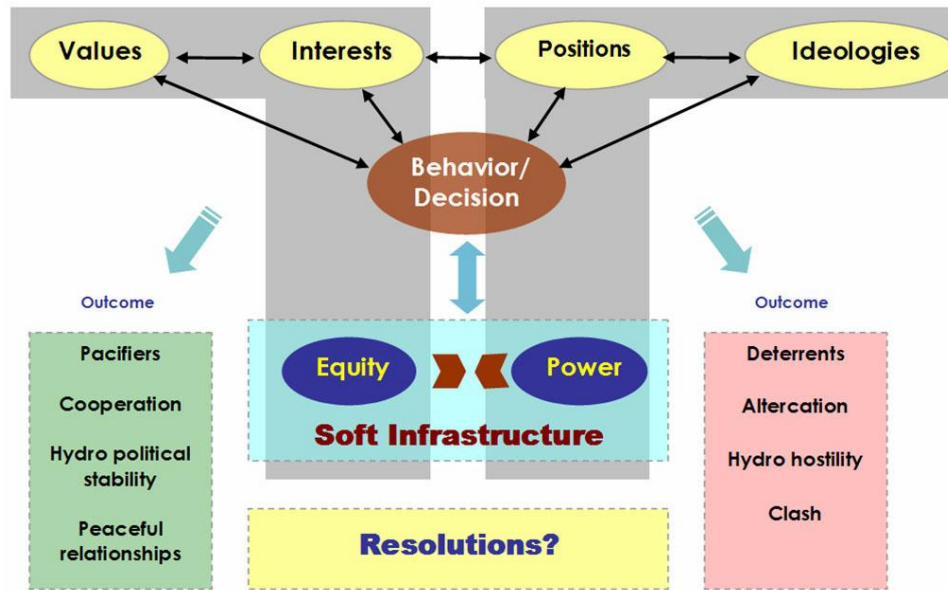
Values

Interests

Positions

Ideologies

Behavior/ Decision

Outcome

Pacifiers

Cooperation

Hydro political stability

Peaceful relationships

Equity

Power

Soft Infrastructure

Resolutions?

Outcome

Deterrents

Altercation

Hydro hostility

Clash